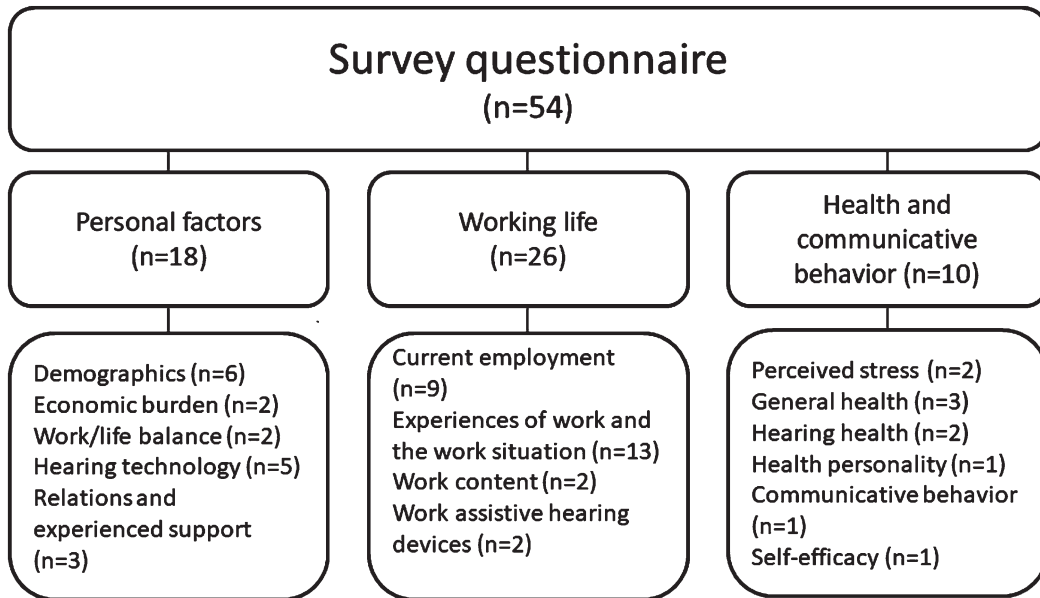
Survey questionnaire
(n=54)

Personal factors
(n=18)

Working life
(n=26)

Health and communicative behavior (n=10)

Demographics (n=6)
Economic burden (n=2)
Work/life balance (n=2)
Hearing technology (n=5)
Relations and experienced support (n=3)

Current employment (n=9)
Experiences of work and the work situation (n=13)
Work content (n=2)
Work assistive hearing devices (n=2)

Perceived stress (n=2)
General health (n=3)
Hearing health (n=2)
Health personality (n=1)
Communicative behavior (n=1)
Self-efficacy (n=1)